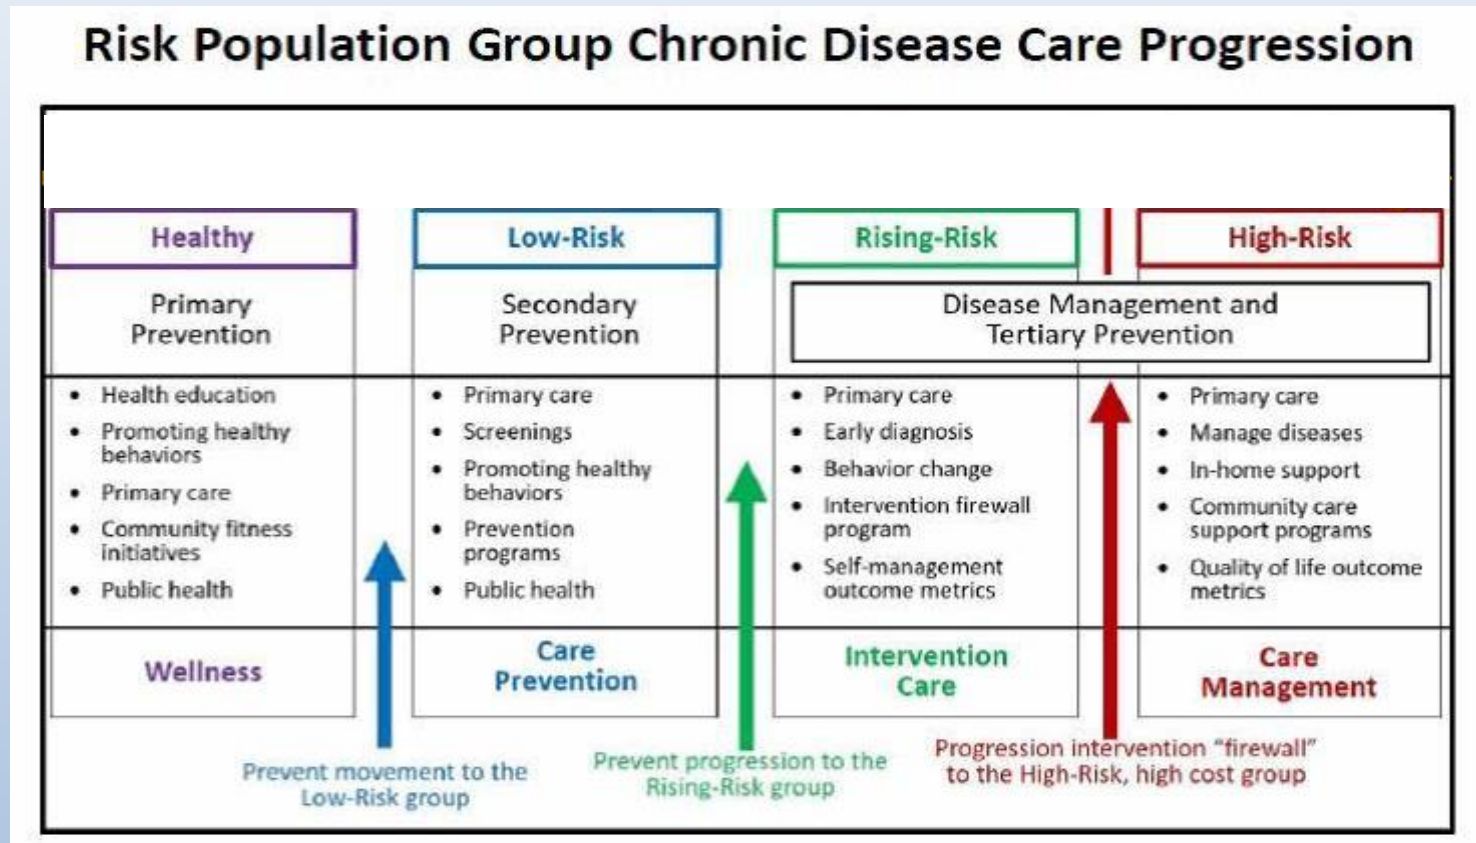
Risk Population Group Chronic Disease Care Progression

Healthy

Primary Prevention

- Health education
- Promoting healthy behaviors
- Primary care
- Community fitness initiatives
- Public health

Wellness

Low-Risk

Secondary Prevention

- Primary care
- Screenings
- Promoting healthy behaviors
- Prevention programs
- Public health

Care Prevention

Rising-Risk

Disease Management and Tertiary Prevention

- Primary care
- Early diagnosis
- Behavior change
- Intervention firewall program
- Self-management outcome metrics

Intervention Care

High-Risk

- Primary care
- Manage diseases
- In-home support
- Community care support programs
- Quality of life outcome metrics

Care Management

Prevent movement to the Low-Risk group

Prevent progression to the Rising-Risk group

Progression intervention "firewall" to the High-Risk, high cost group